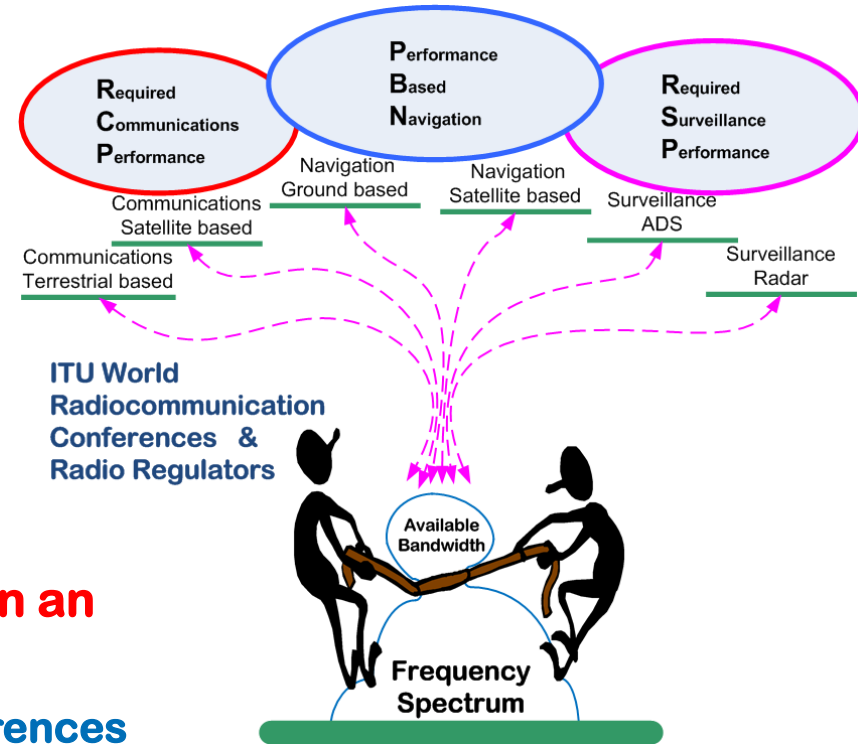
Required
Communications
Performance

Performance
Based
Navigation

Required
Surveillance
Performance

Navigation
Ground based

Navigation
Satellite based

Communications
Satellite based

Surveillance
ADS

Communications
Terrestrial based

Surveillance
Radar

ITU World Radiocommunication Conferences & Radio Regulators

Available Bandwidth

n an

Frequency Spectrum

rences